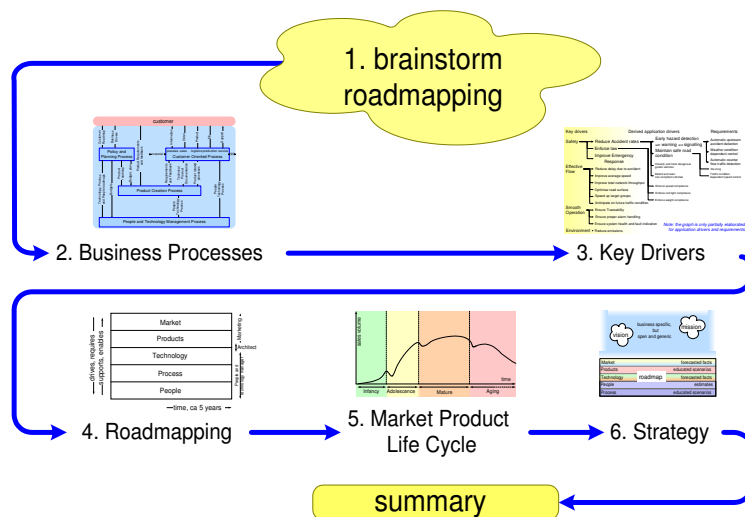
1. brainstorm roadmapping

customer

Policy and Planning Process

Customer Oriented Process

Product Creation Process

People and Technology Management Process

2. Business Processes

Key drivers

Derived application drivers

Requirements

Safety

Reduce Accident rates

Enforce law

Improve Emergency Response

Effective Flow

Smooth Operation

Environment

Note: the graph is only partially elaborated for application drivers and requirements

3. Key Drivers

Market

Products

Technology

Process

People

drives, requires

supports, enables

Marketing

Architect

time, ca 5 years

4. Roadmapping

sales volume

Infancy

Adolescence

Mature

Aging

time

5. Market Product Life Cycle

vision

mission

business specific, but open and generic

Market

forecasted facts

Products

educated scenarios

Technology

roadmap

forecasted facts

People

estimates

Process

educated scenarios

6. Strategy

summary